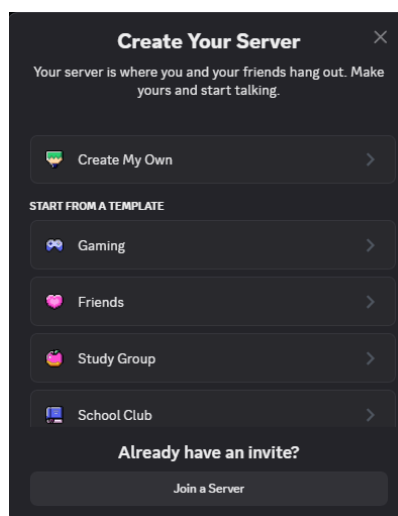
Create Your Server

Your server is where you and your friends hang out. Make yours and start talking.

Create My Own

START FROM A TEMPLATE

Gaming

Friends

Study Group

School Club

Already have an invite?

Join a Server